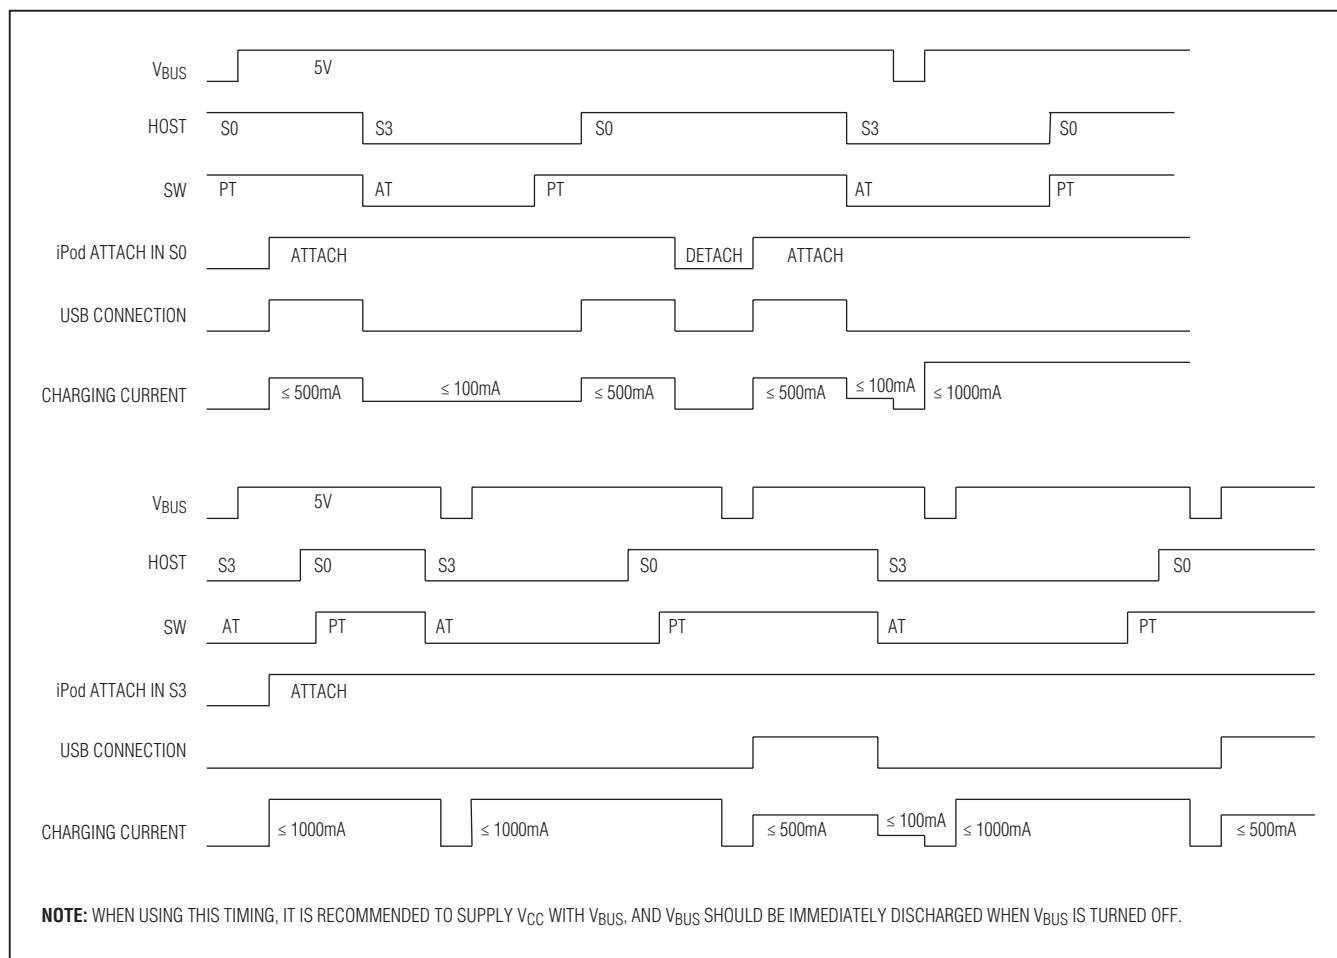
$V_{BUS}$ 5V

HOST S0 S3 S0 S3 S0

SW PT AT PT AT PT

iPod ATTACH IN S0 ATTACH DETACH ATTACH

USB CONNECTION

CHARGING CURRENT ≤ 500mA ≤ 100mA ≤ 500mA ≤ 500mA ≤ 100mA ≤ 1000mA

$V_{BUS}$ 5V

HOST S3 S0 S3 S0 S3 S0

SW AT PT AT PT AT PT

iPod ATTACH IN S3 ATTACH

USB CONNECTION

CHARGING CURRENT ≤ 1000mA ≤ 1000mA ≤ 500mA ≤ 100mA ≤ 1000mA ≤ 500mA

**NOTE:** WHEN USING THIS TIMING, IT IS RECOMMENDED TO SUPPLY $V_{CC}$ WITH $V_{BUS}$, AND $V_{BUS}$ SHOULD BE IMMEDIATELY DISCHARGED WHEN $V_{BUS}$ IS TURNED OFF.